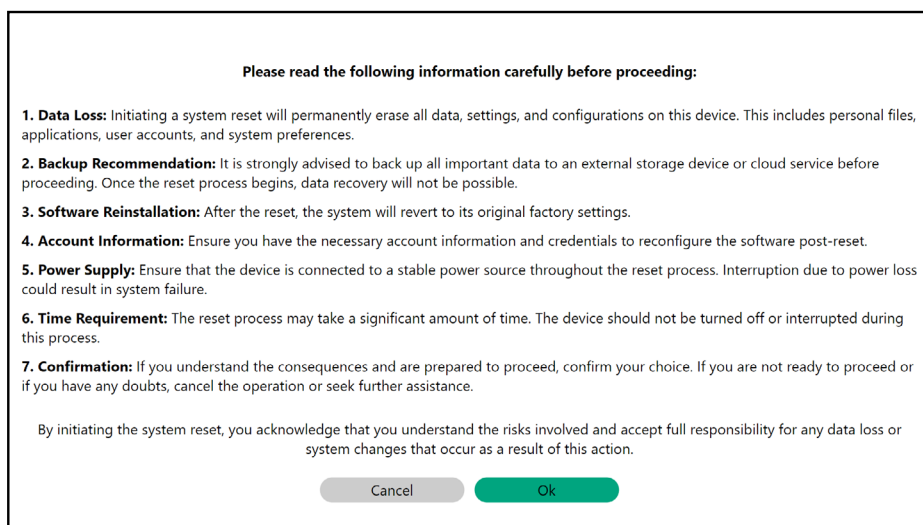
Please read the following information carefully before proceeding:

1. Data Loss: Initiating a system reset will permanently erase all data, settings, and configurations on this device. This includes personal files, applications, user accounts, and system preferences.

2. Backup Recommendation: It is strongly advised to back up all important data to an external storage device or cloud service before proceeding. Once the reset process begins, data recovery will not be possible.

3. Software Reinstallation: After the reset, the system will revert to its original factory settings.

4. Account Information: Ensure you have the necessary account information and credentials to reconfigure the software post-reset.

5. Power Supply: Ensure that the device is connected to a stable power source throughout the reset process. Interruption due to power loss could result in system failure.

6. Time Requirement: The reset process may take a significant amount of time. The device should not be turned off or interrupted during this process.

7. Confirmation: If you understand the consequences and are prepared to proceed, confirm your choice. If you are not ready to proceed or if you have any doubts, cancel the operation or seek further assistance.

By initiating the system reset, you acknowledge that you understand the risks involved and accept full responsibility for any data loss or system changes that occur as a result of this action.

Cancel

Ok